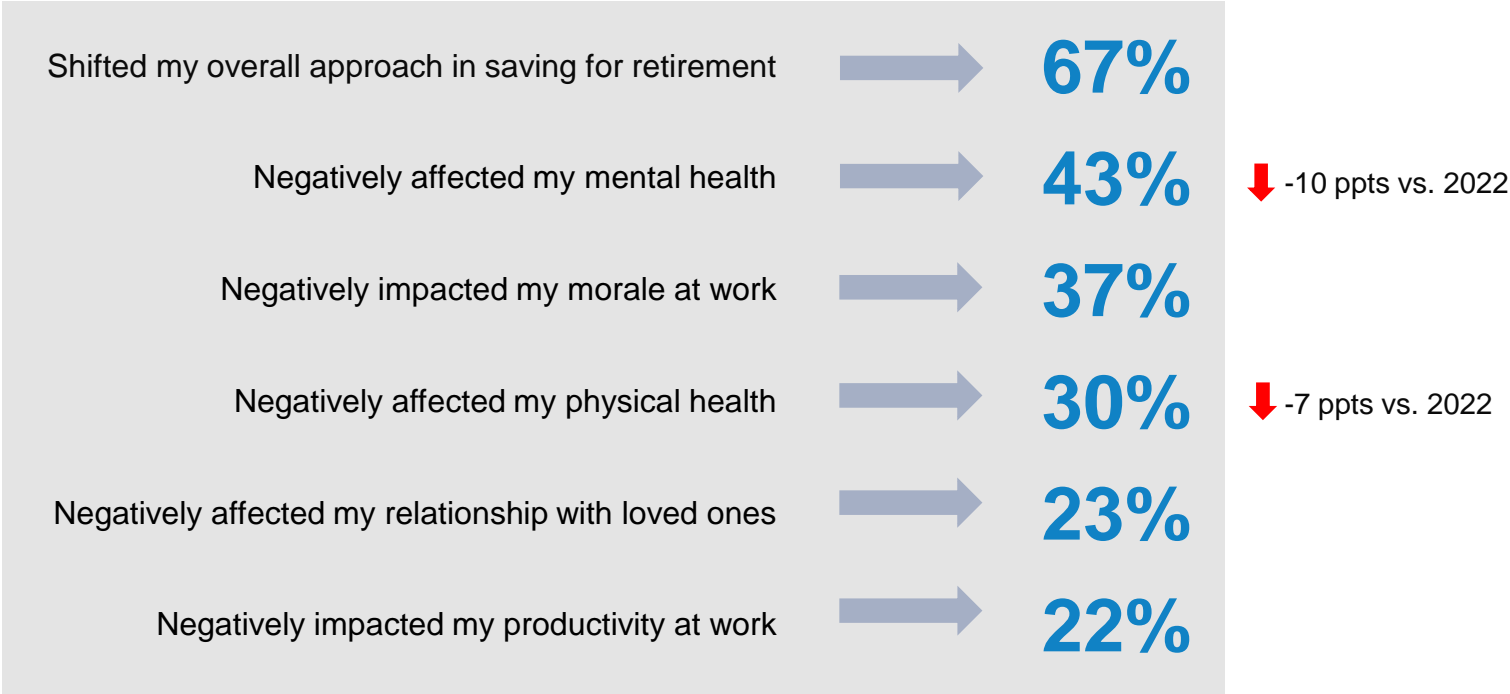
Shifted my overall approach in saving for retirement 67%

Negatively affected my mental health 43% -10 ppts vs. 2022

Negatively impacted my morale at work 37%

Negatively affected my physical health 30% -7 ppts vs. 2022

Negatively affected my relationship with loved ones 23%

Negatively impacted my productivity at work 22%